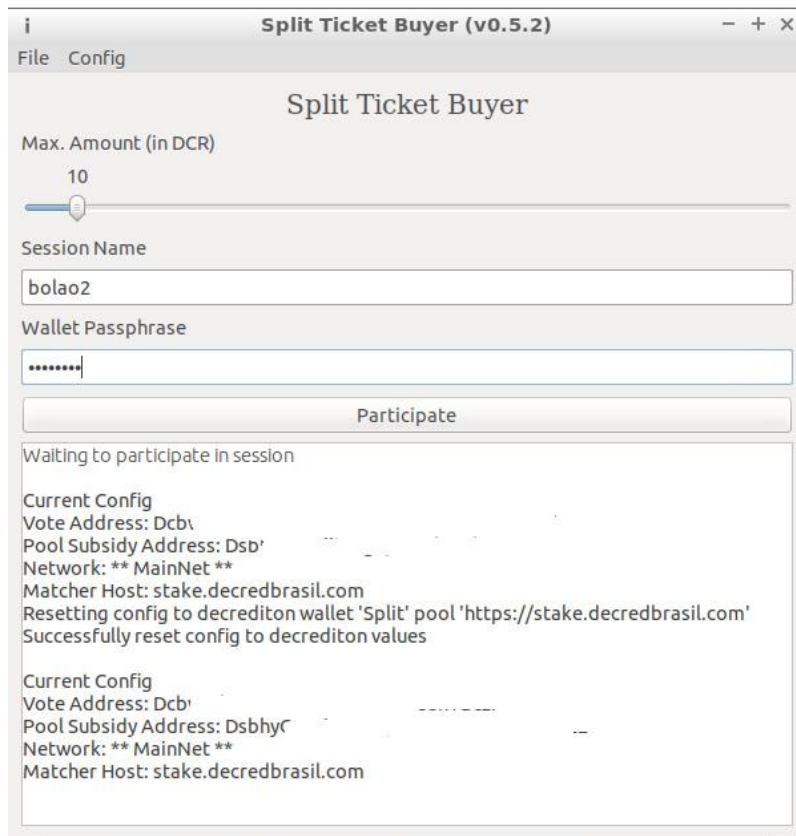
i Split Ticket Buyer (v0.5.2) − + ×

File Config

Split Ticket Buyer

Max. Amount (in DCR)

10

Session Name

bolao2

Wallet Passphrase

••••••••

Participate

Waiting to participate in session

Current Config
Vote Address: Dcb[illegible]
Pool Subsidy Address: Dsb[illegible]
Network: ** MainNet **
Matcher Host: stake.decredbrasil.com
Resetting config to decrediton wallet 'Split' pool 'https://stake.decredbrasil.com'
Successfully reset config to decrediton values

Current Config
Vote Address: Dcb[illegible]
Pool Subsidy Address: DsbhyC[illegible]
Network: ** MainNet **
Matcher Host: stake.decredbrasil.com